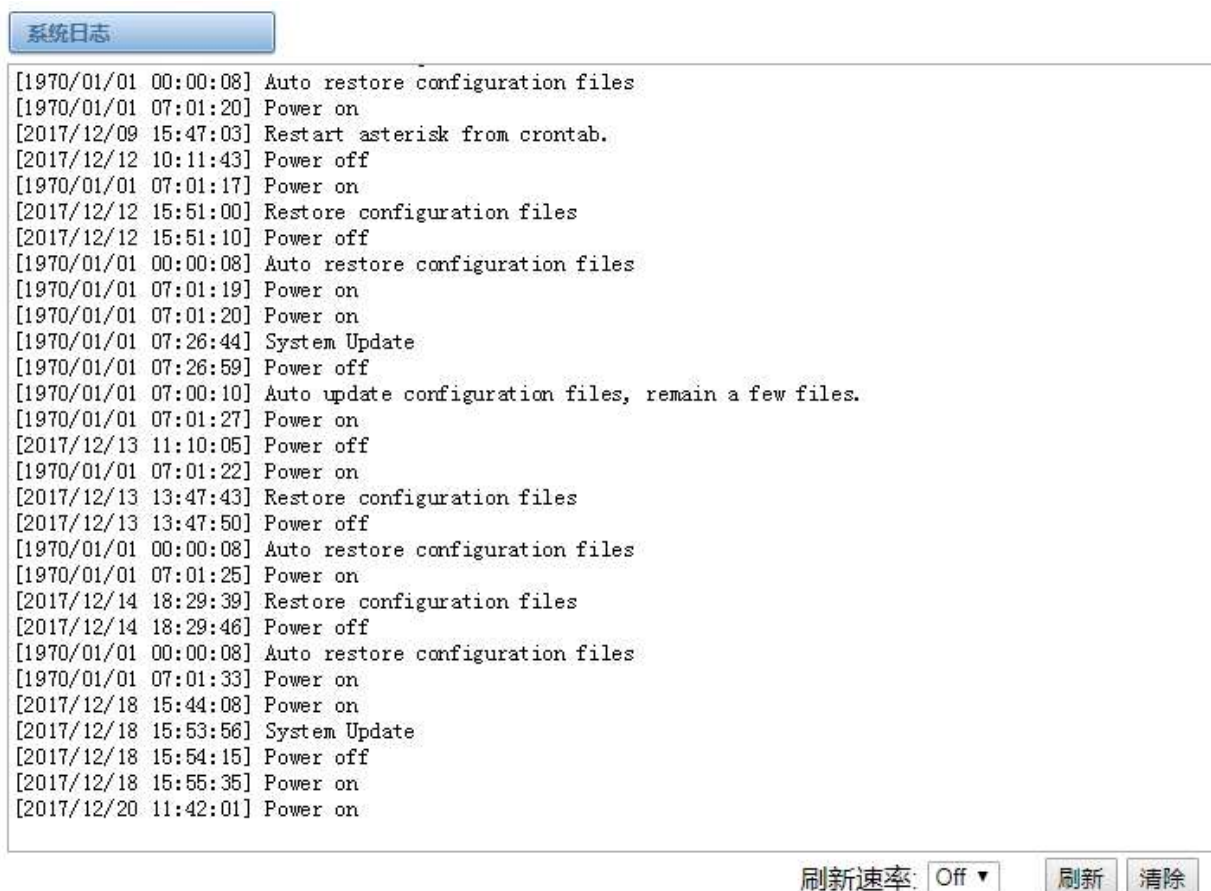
系统日志

[1970/01/01 00:00:08] Auto restore configuration files
[1970/01/01 07:01:20] Power on
[2017/12/09 15:47:03] Restart asterisk from crontab.
[2017/12/12 10:11:43] Power off
[1970/01/01 07:01:17] Power on
[2017/12/12 15:51:00] Restore configuration files
[2017/12/12 15:51:10] Power off
[1970/01/01 00:00:08] Auto restore configuration files
[1970/01/01 07:01:19] Power on
[1970/01/01 07:01:20] Power on
[1970/01/01 07:26:44] System Update
[1970/01/01 07:26:59] Power off
[1970/01/01 07:00:10] Auto update configuration files, remain a few files.
[1970/01/01 07:01:27] Power on
[2017/12/13 11:10:05] Power off
[1970/01/01 07:01:22] Power on
[2017/12/13 13:47:43] Restore configuration files
[2017/12/13 13:47:50] Power off
[1970/01/01 00:00:08] Auto restore configuration files
[1970/01/01 07:01:25] Power on
[2017/12/14 18:29:39] Restore configuration files
[2017/12/14 18:29:46] Power off
[1970/01/01 00:00:08] Auto restore configuration files
[1970/01/01 07:01:33] Power on
[2017/12/18 15:44:08] Power on
[2017/12/18 15:53:56] System Update
[2017/12/18 15:54:15] Power off
[2017/12/18 15:55:35] Power on
[2017/12/20 11:42:01] Power on

刷新速率: Off ▾ 刷新 清除